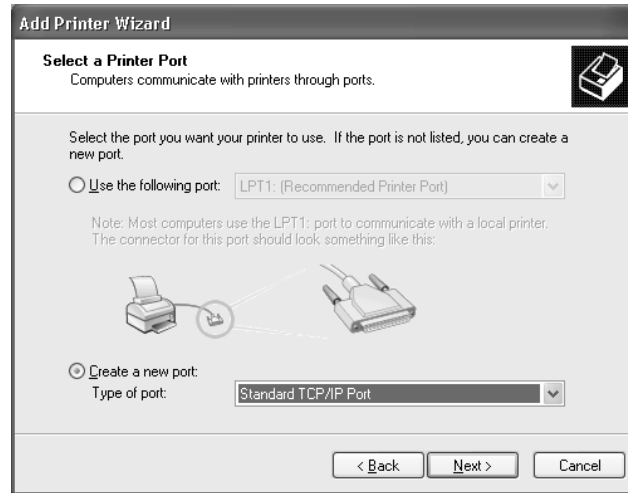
Add Printer Wizard

Select a Printer Port
Computers communicate with printers through ports.

Select the port you want your printer to use. If the port is not listed, you can create a new port.

Use the following port: LPT1: (Recommended Printer Port)

Note: Most computers use the LPT1: port to communicate with a local printer. The connector for this port should look something like this:

Create a new port:
Type of port: Standard TCP/IP Port

< Back Next > Cancel